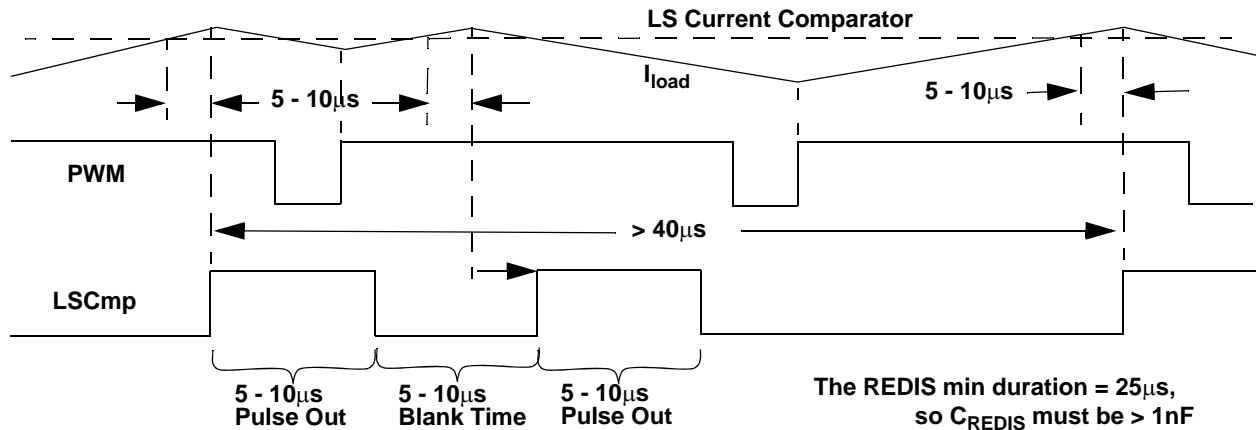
LS Current Comparator

$I_{load}$

5 - 10$\mu$s

5 - 10$\mu$s

PWM

> 40$\mu$s

LSCmp

5 - 10$\mu$s
Pulse Out

5 - 10$\mu$s
Blank Time

5 - 10$\mu$s
Pulse Out

The REDIS min duration = 25$\mu$s, so $C_{REDIS}$ must be > 1nF